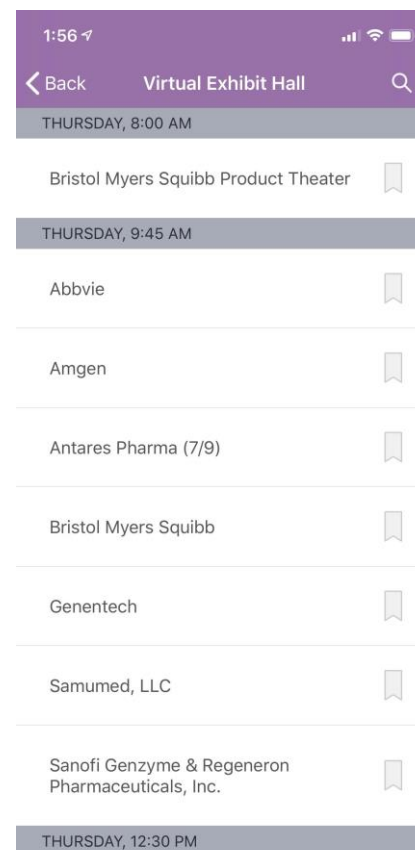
1:56

Back Virtual Exhibit Hall

THURSDAY, 8:00 AM

Bristol Myers Squibb Product Theater

THURSDAY, 9:45 AM

Abbvie

Amgen

Antares Pharma (7/9)

Bristol Myers Squibb

Genentech

Samumed, LLC

Sanofi Genzyme & Regeneron Pharmaceuticals, Inc.

THURSDAY, 12:30 PM